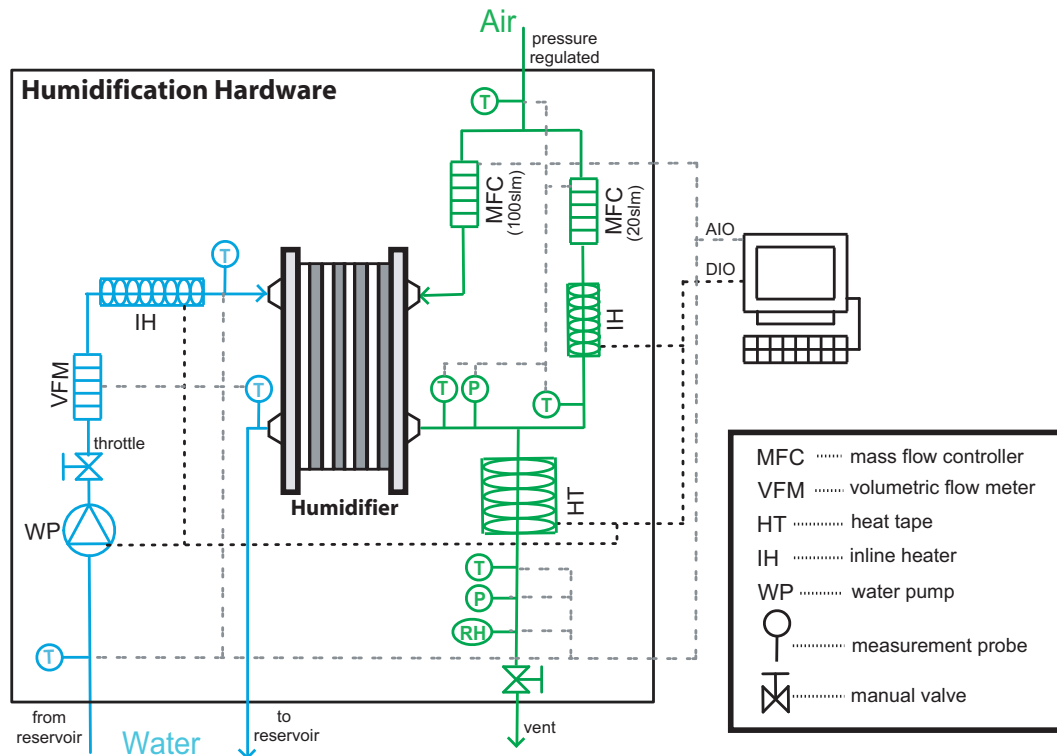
Air
pressure regulated

Humidification Hardware

T
MFC (100slm)
MFC (20slm)
AIO
DIO
T
IH
IH
VFM
T
T P
T
throttle
HT
WP
Humidifier
T
P
RH
T
vent
from reservoir
Water
to reservoir

MFC mass flow controller
VFM volumetric flow meter
HT heat tape
IH inline heater
WP water pump
measurement probe
manual valve